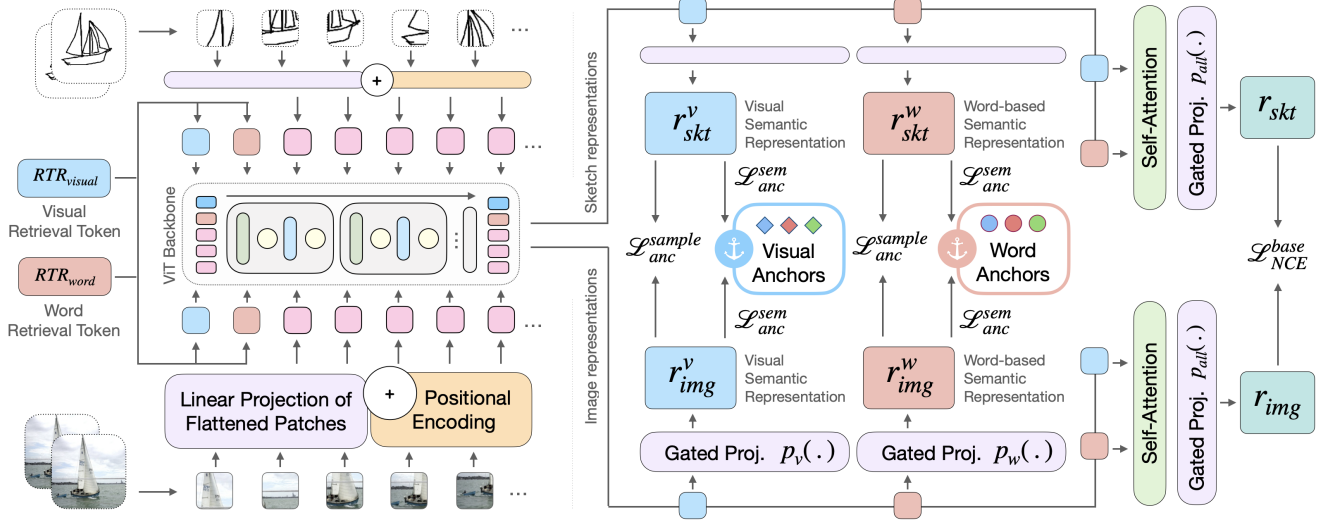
...

+

$RTR_{visual}$

Visual Retrieval Token

$RTR_{word}$

Word Retrieval Token

ViT Backbone

...

...

...

Linear Projection of Flattened Patches

+

Positional Encoding

...

Sketch representations

Image representations

$r^{v}_{skt}$

Visual Semantic Representation

$r^{w}_{skt}$

Word-based Semantic Representation

$\mathscr{L}^{sem}_{anc}$

$\mathscr{L}^{sem}_{anc}$

$\mathscr{L}^{sample}_{anc}$

Visual Anchors

$\mathscr{L}^{sample}_{anc}$

Word Anchors

$\mathscr{L}^{sem}_{anc}$

$\mathscr{L}^{sem}_{anc}$

$r^{v}_{img}$

Visual Semantic Representation

$r^{w}_{img}$

Word-based Semantic Representation

Gated Proj. $p_v(.)$

Gated Proj. $p_w(.)$

Self-Attention

Gated Proj. $p_{all}(.)$

$r_{skt}$

$\mathscr{L}^{base}_{NCE}$

Self-Attention

Gated Proj. $p_{all}(.)$

$r_{img}$